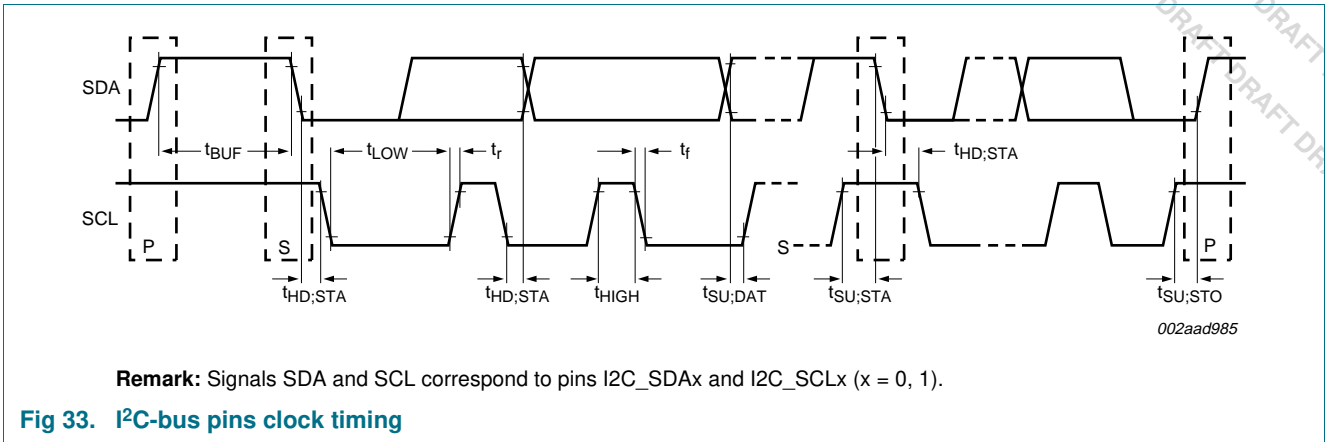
DRAFT DRAFT DRAFT DRAFT DR

SDA

$t_{BUF}$

$t_{LOW}$

$t_r$

$t_f$

$t_{HD;STA}$

SCL

P

S

S

P

$t_{HD;STA}$

$t_{HD;STA}$

$t_{HIGH}$

$t_{SU;DAT}$

$t_{SU;STA}$

$t_{SU;STO}$

002aad985

**Remark:** Signals SDA and SCL correspond to pins I2C_SDAx and I2C_SCLx (x = 0, 1).

**Fig 33. I$^2$C-bus pins clock timing**